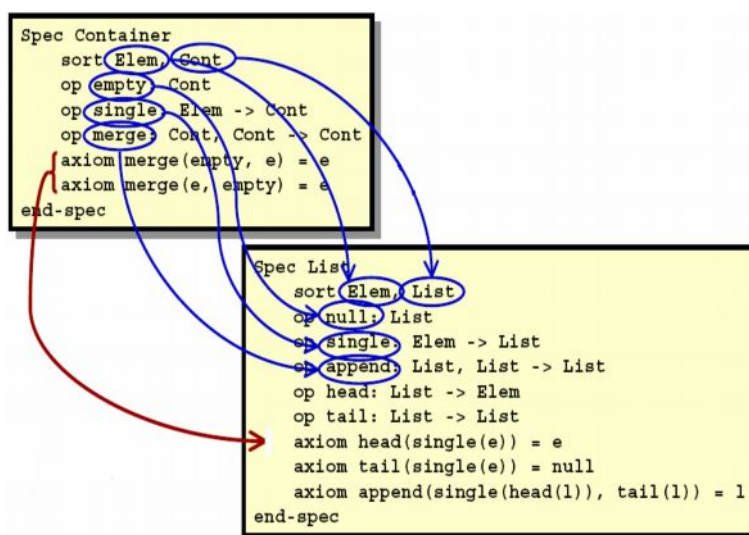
Spec Container
sort Elem, Cont
op empty: Cont
op single: Elem -> Cont
op merge: Cont, Cont -> Cont
axiom merge(empty, e) = e
axiom merge(e, empty) = e
end-spec

Spec List
sort Elem, List
op null: List
op single: Elem -> List
op append: List, List -> List
op head: List -> Elem
op tail: List -> List
axiom head(single(e)) = e
axiom tail(single(e)) = null
axiom append(single(head(l)), tail(l)) = l
end-spec